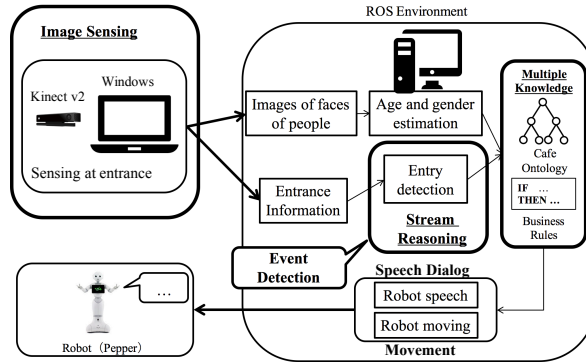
Image Sensing

Kinect v2

Windows

Sensing at entrance

ROS Environment

Images of faces of people

Age and gender estimation

Multiple Knowledge

Cafe Ontology

IF …
THEN …

Business Rules

Entrance Information

Entry detection

Stream Reasoning

Event Detection

Speech Dialog

Robot speech

Robot moving

Movement

…

Robot（Pepper）